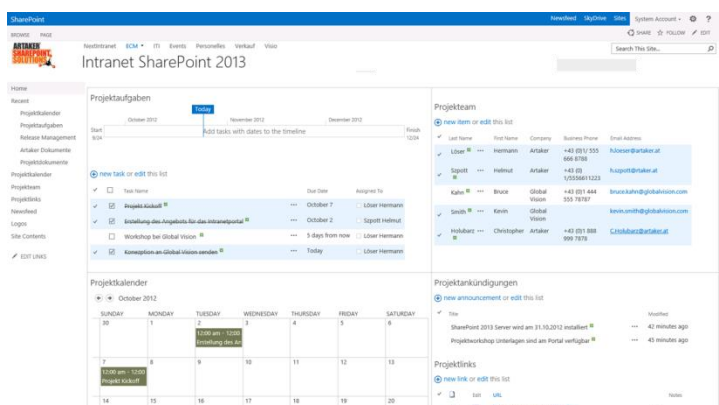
SharePoint

Newsfeed SkyDrive Sites System Account ?

BROWSE PAGE

SHARE FOLLOW EDIT

ARTAKER SHAREPOINT SOLUTIONS

Nextintranet ECM IT Events Personelles Verkauf Visio

Search This Site...

Intranet SharePoint 2013

Home
Recent
Projektkalender
Projektaufgaben
Release Management
Artaker Dokumente
Projektdokumente
Projektkalender
Projektteam
Projektlinks
Newsfeed
Logos
Site Contents
EDIT LINKS

Projektaufgaben

Today

October 2012 November 2012 December 2012

Start 9/24

Add tasks with dates to the timeline

Finish 12/24

new task or edit this list

| ✓ | | Task Name | | Due Date | Assigned To |
|---|---|---|---|---|---|
| | ☑ | Projekt Kickoff | ... | October 7 | Löser Hermann |
| | ☑ | Erstellung des Angebots für das Intranetportal | ... | October 2 | Szpott Helmut |
| | ☐ | Workshop bei Global Vision | ... | 3 days from now | Löser Hermann |
| | ☑ | Konzeption an Global Vision senden | ... | Today | Löser Hermann |

Projektteam

new item or edit this list

| ✓ | Last Name | | First Name | Company | Business Phone | Email Address |
|---|---|---|---|---|---|---|
| ✓ | Löser | ... | Hermann | Artaker | +43 (0)1 555 666 8788 | h.loeser@artaker.at |
| ✓ | Szpott | ... | Helmut | Artaker | +43 (0) 1/5556612223 | h.szpott@artaker.at |
| ✓ | Kahn | ... | Bruce | Global Vision | +43 (0)1 444 555 78787 | bruce.kahn@globalvision.com |
| ✓ | Smith | ... | Kevin | Global Vision | | kevin.smith@globalvision.com |
| ✓ | Holubarz | ... | Christopher | Artaker | +43 (0)1 888 999 7878 | C.Holubarz@artaker.at |

Projektkalender

October 2012

| SUNDAY | MONDAY | TUESDAY | WEDNESDAY | THURSDAY | FRIDAY | SATURDAY |
|---|---|---|---|---|---|---|
| 30 | 1 | 2 12:00 am - 12:00 Erstellung des An | 3 | 4 | 5 | 6 |
| 7 12:00 am - 12:00 Projekt Kickoff | 8 | 9 | 10 | 11 | 12 | 13 |
| 14 | 15 | 16 | 17 | 18 | 19 | 20 |

Projektankündigungen

new announcement or edit this list

| ✓ | Title | | Modified |
|---|---|---|---|
| | SharePoint 2013 Server wird am 31.10.2012 installiert | ... | 42 minutes ago |
| | Projektworkshop Unterlagen sind am Portal verfügbar | ... | 45 minutes ago |

Projektlinks

new link or edit this list

✓ Edit URL Notes